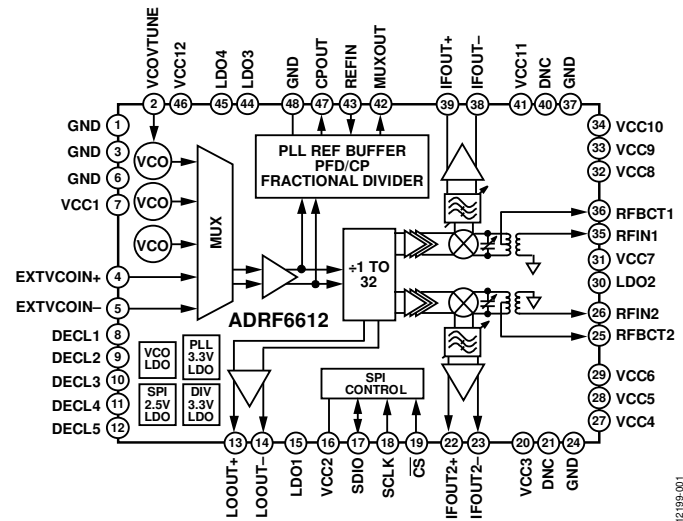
VCOVTUNE 2
VCC12 46
LDO4 45
LDO3 44
GND 48
CPOUT 47
REFIN 43
MUXOUT 42
IFOUT+ 39
IFOUT– 38
VCC11 41
DNC 40
GND 37

GND 1
GND 3
GND 6
VCC1 7
EXTVCOIN+ 4
EXTVCOIN– 5
DECL1 8
DECL2 9
DECL3 10
DECL4 11
DECL5 12

VCO
VCO
VCO
MUX
PLL REF BUFFER PFD/CP FRACTIONAL DIVIDER
÷1 TO 32
ADRF6612
VCO LDO
PLL 3.3V LDO
SPI 2.5V LDO
DIV 3.3V LDO
SPI CONTROL

34 VCC10
33 VCC9
32 VCC8
36 RFBCT1
35 RFIN1
31 VCC7
30 LDO2
26 RFIN2
25 RFBCT2
29 VCC6
28 VCC5
27 VCC4

13 LOOUT+
14 LOOUT–
15 LDO1
16 VCC2
17 SDIO
18 SCLK
19 $\overline{CS}$
22 IFOUT2+
23 IFOUT2–
20 VCC3
21 DNC
24 GND

12199-001